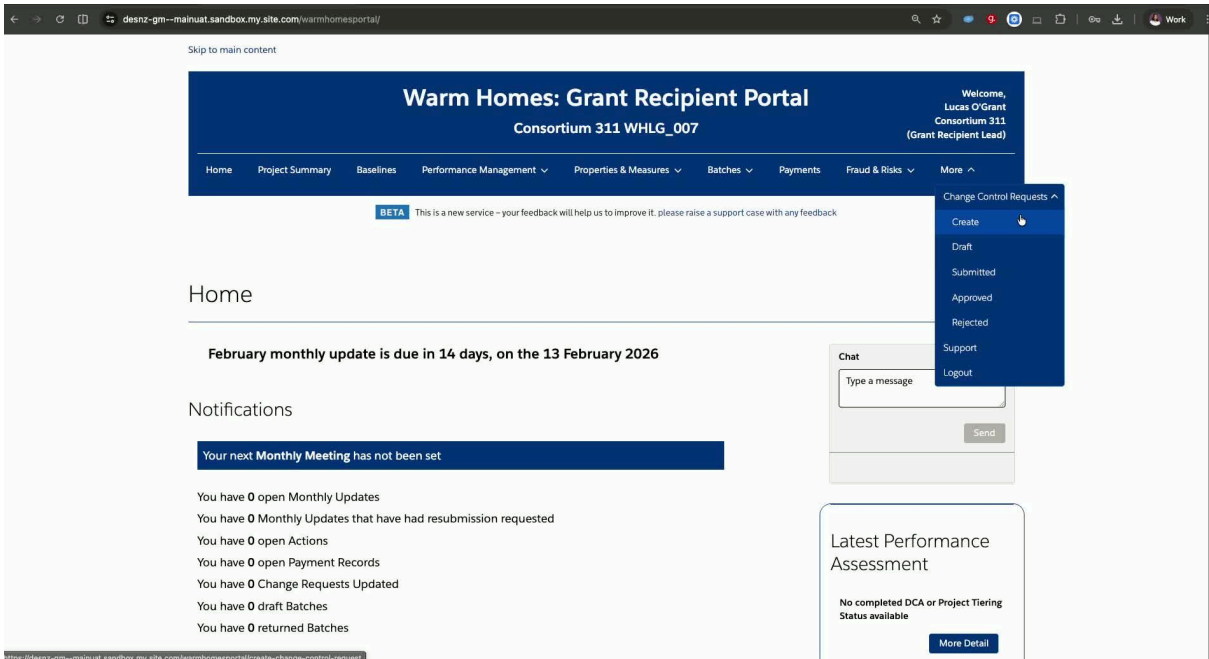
desnz-gm--mainuat.sandbox.my.site.com/warmhomesportal/

9

Work

Skip to main content

Warm Homes: Grant Recipient Portal

Consortium 311 WHLG_007

Welcome, Lucas O'Grant Consortium 311 (Grant Recipient Lead)

Home Project Summary Baselines Performance Management Properties & Measures Batches Payments Fraud & Risks More

Change Control Requests
Create
Draft
Submitted
Approved
Rejected
Support
Logout

BETA This is a new service – your feedback will help us to improve it. please raise a support case with any feedback

Home

February monthly update is due in 14 days, on the 13 February 2026

Chat

Type a message

Send

Notifications

Your next **Monthly Meeting** has not been set

You have **0** open Monthly Updates
You have **0** Monthly Updates that have had resubmission requested
You have **0** open Actions
You have **0** open Payment Records
You have **0** Change Requests Updated
You have **0** draft Batches
You have **0** returned Batches

Latest Performance Assessment

No completed DCA or Project Tiering Status available

More Detail

https://desnz-gm--mainuat.sandbox.my.site.com/warmhomesportal/create-change-control-request